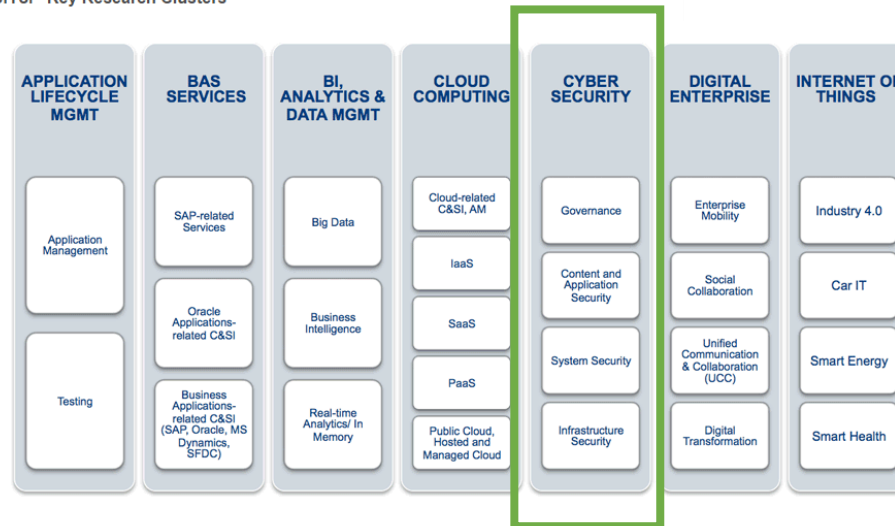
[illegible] Key Research Clusters

APPLICATION LIFECYCLE MGMT

Application Management

Testing

BAS SERVICES

SAP-related Services

Oracle Applications-related C&SI

Business Applications-related C&SI (SAP, Oracle, MS Dynamics, SFDC)

BI, ANALYTICS & DATA MGMT

Big Data

Business Intelligence

Real-time Analytics/ In Memory

CLOUD COMPUTING

Cloud-related C&SI, AM

IaaS

SaaS

PaaS

Public Cloud, Hosted and Managed Cloud

CYBER SECURITY

Governance

Content and Application Security

System Security

Infrastructure Security

DIGITAL ENTERPRISE

Enterprise Mobility

Social Collaboration

Unified Communication & Collaboration (UCC)

Digital Transformation

INTERNET OF THINGS

Industry 4.0

Car IT

Smart Energy

Smart Health